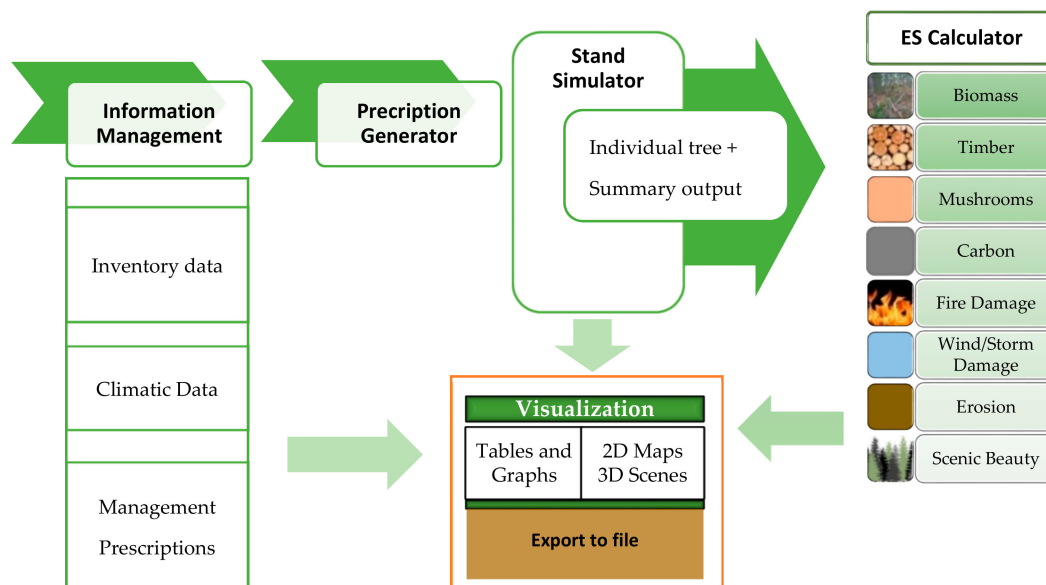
Information Management

Precription Generator

Stand Simulator

Individual tree + Summary output

ES Calculator

Biomass

Timber

Mushrooms

Carbon

Fire Damage

Wind/Storm Damage

Erosion

Scenic Beauty

Inventory data

Climatic Data

Management Prescriptions

Visualization

| Tables and Graphs | 2D Maps 3D Scenes |
|---|---|

Export to file